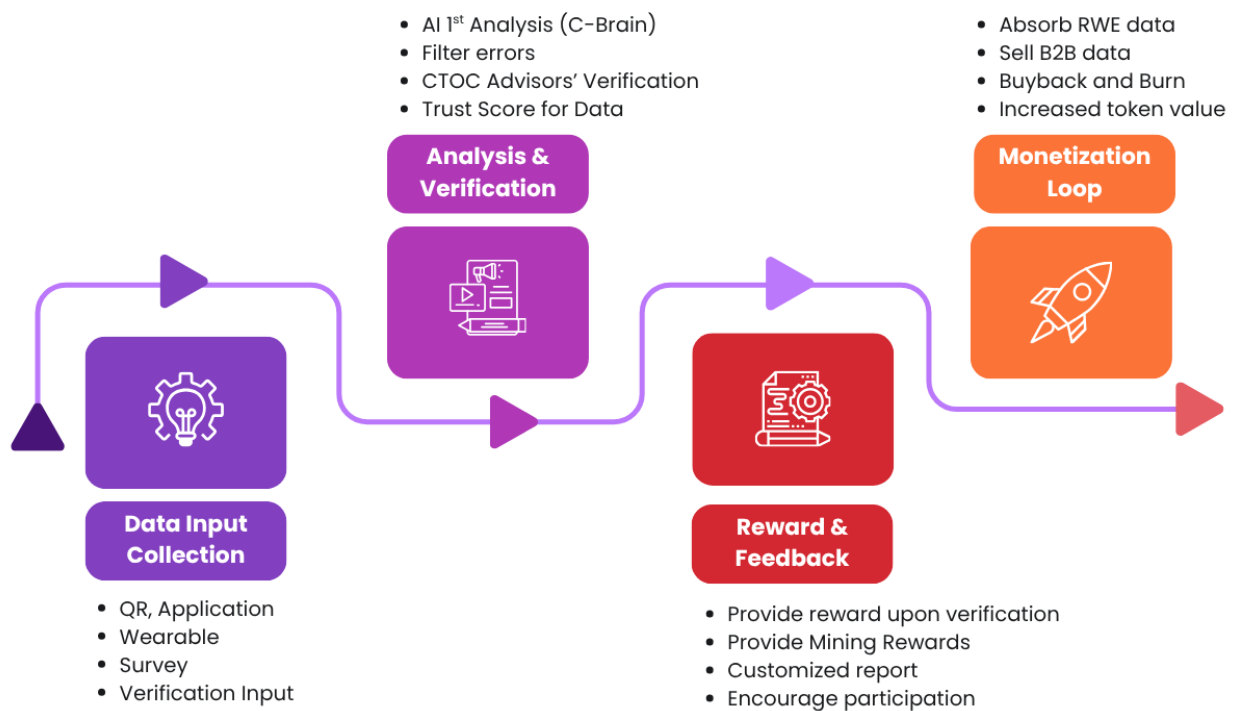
Data Input Collection

- QR, Application
- Wearable
- Survey
- Verification Input

- AI 1$^{st}$ Analysis (C-Brain)
- Filter errors
- CTOC Advisors' Verification
- Trust Score for Data

Analysis & Verification

Reward & Feedback

- Provide reward upon verification
- Provide Mining Rewards
- Customized report
- Encourage participation

- Absorb RWE data
- Sell B2B data
- Buyback and Burn
- Increased token value

Monetization Loop